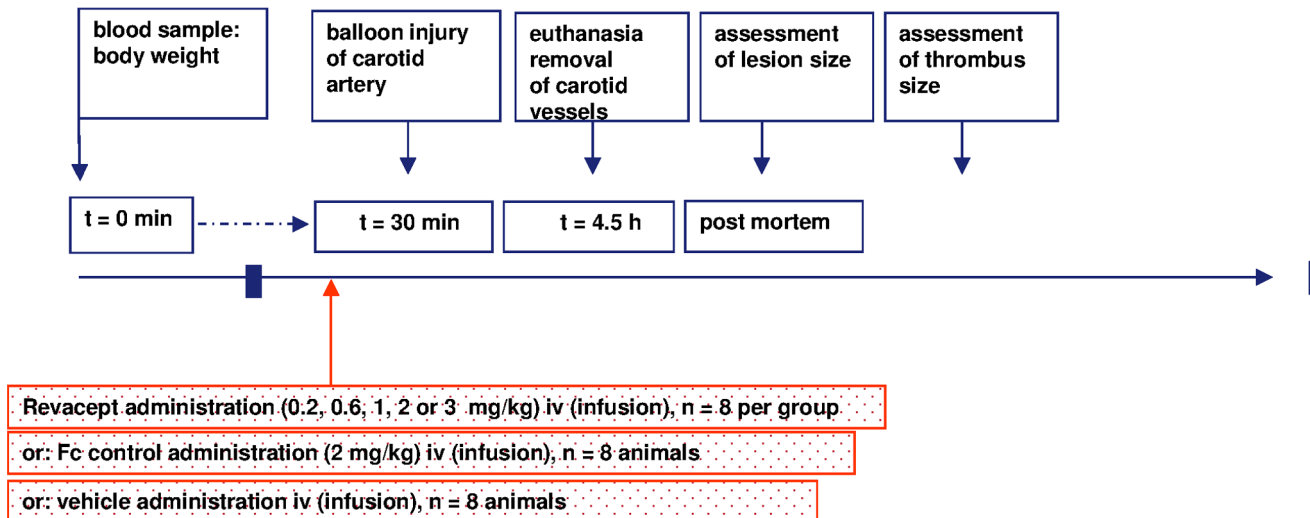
blood sample:
body weight

balloon injury of carotid artery

euthanasia removal of carotid vessels

assessment of lesion size

assessment of thrombus size

t = 0 min

t = 30 min

t = 4.5 h

post mortem

Revacept administration (0.2, 0.6, 1, 2 or 3 mg/kg) iv (infusion), n = 8 per group

or: Fc control administration (2 mg/kg) iv (infusion), n = 8 animals

or: vehicle administration iv (infusion), n = 8 animals